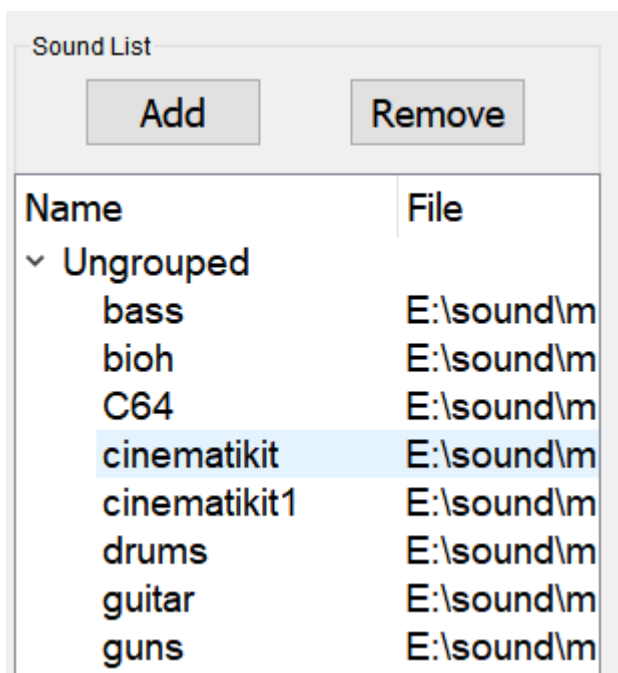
Sound List

Add

Remove

| Name | File |
|---|---|
| Ungrouped | |
| bass | E:\sound\m |
| bioh | E:\sound\m |
| C64 | E:\sound\m |
| cinematikit | E:\sound\m |
| cinematikit1 | E:\sound\m |
| drums | E:\sound\m |
| guitar | E:\sound\m |
| guns | E:\sound\m |